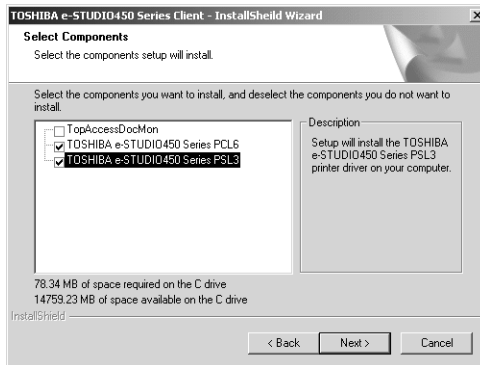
TOSHIBA e-STUDIO450 Series Client - InstallSheild Wizard

Select Components

Select the components setup will install.

Select the components you want to install, and deselect the components you do not want to install.

TopAccessDocMon
TOSHIBA e-STUDIO450 Series PCL6
TOSHIBA e-STUDIO450 Series PSL3

Description

Setup will install the TOSHIBA e-STUDIO450 Series PSL3 printer driver on your computer.

78.34 MB of space required on the C drive
14759.23 MB of space available on the C drive

InstallShield

< Back Next > Cancel